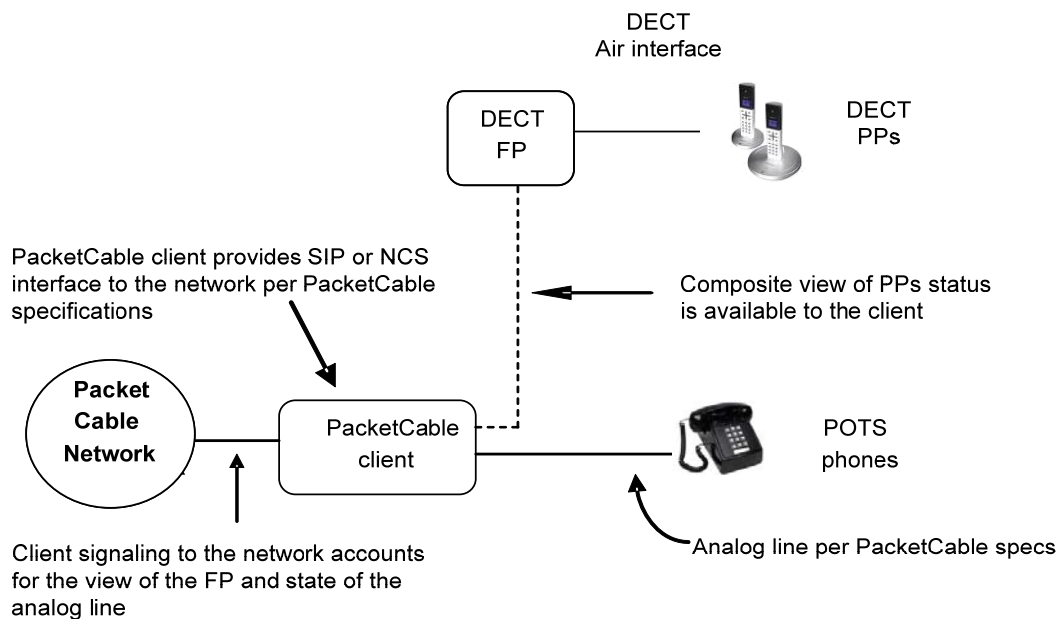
DECT
Air interface

DECT
FP

DECT
PPs

PacketCable client provides SIP or NCS interface to the network per PacketCable specifications

Composite view of PPs status is available to the client

Packet
Cable
Network

PacketCable
client

POTS
phones

Client signaling to the network accounts for the view of the FP and state of the analog line

Analog line per PacketCable specs